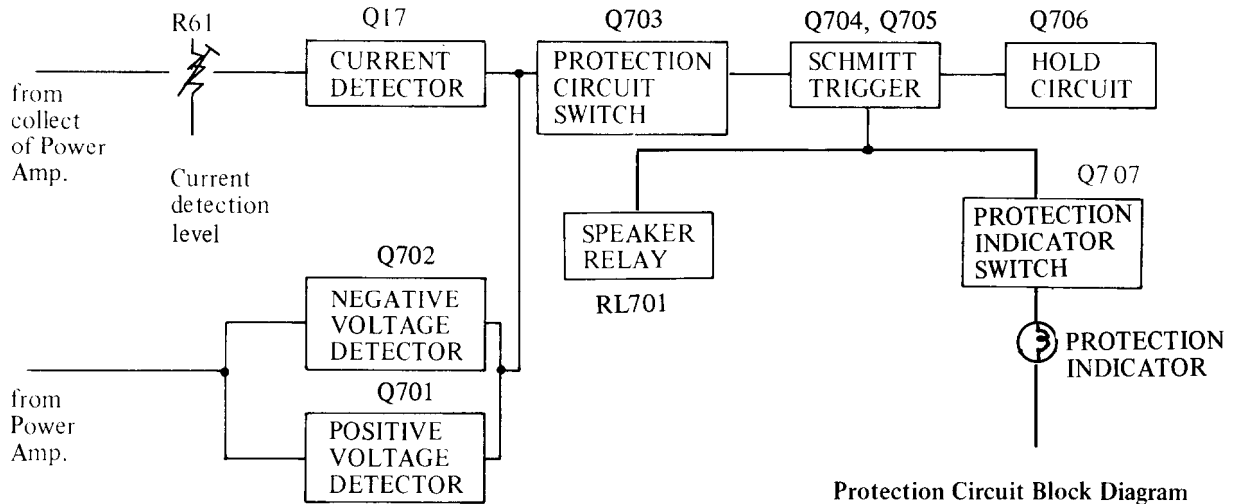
R61

from collect of Power Amp.

Current detection level

Q17
CURRENT DETECTOR

Q703
PROTECTION CIRCUIT SWITCH

Q704, Q705
SCHMITT TRIGGER

Q706
HOLD CIRCUIT

SPEAKER RELAY
RL701

Q7 07
PROTECTION INDICATOR SWITCH

PROTECTION INDICATOR

Q702
NEGATIVE VOLTAGE DETECTOR

Q701
POSITIVE VOLTAGE DETECTOR

from Power Amp.

Protection Circuit Block Diagram